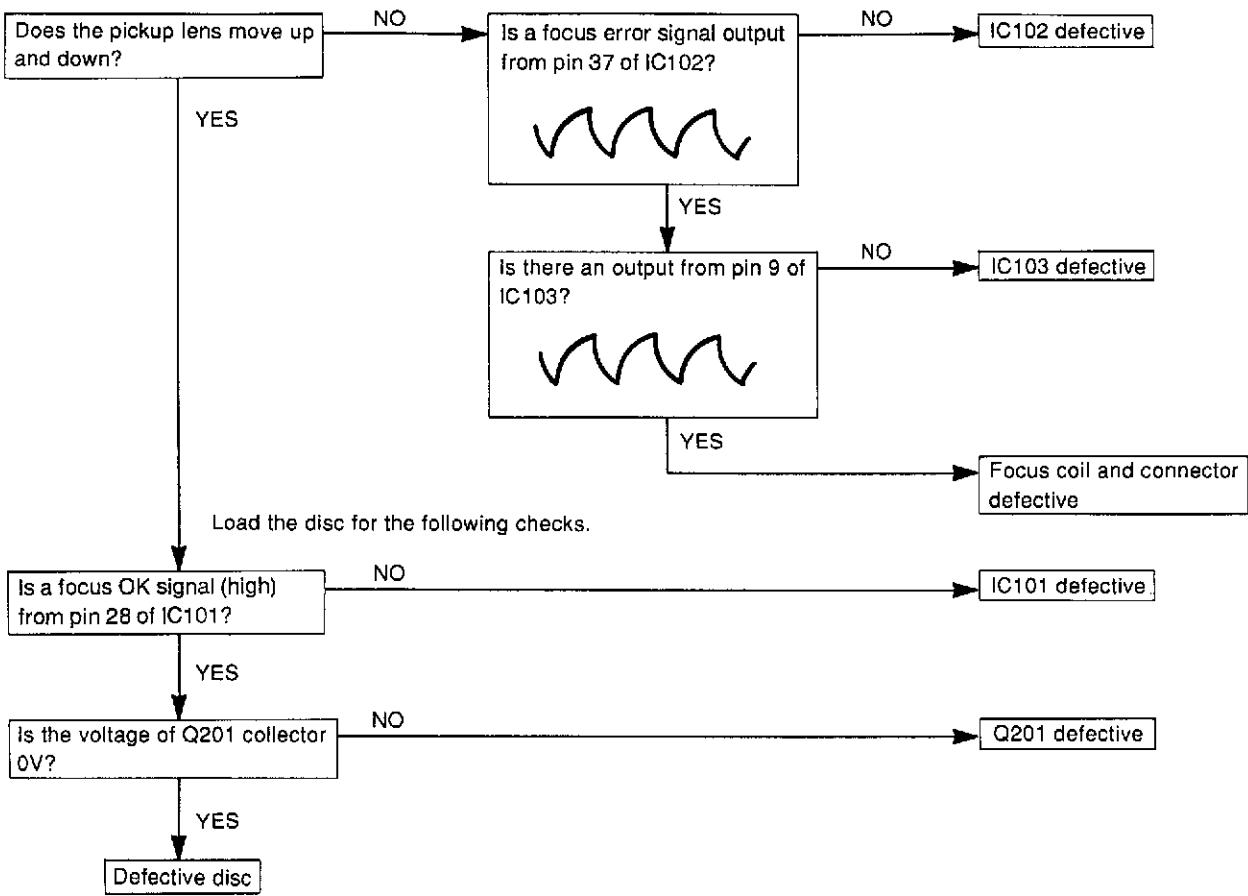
Does the pickup lens move up and down?

NO

Is a focus error signal output from pin 37 of IC102?

NO

IC102 defective

YES

YES

Is there an output from pin 9 of IC103?

NO

IC103 defective

YES

Focus coil and connector defective

Load the disc for the following checks.

Is a focus OK signal (high) from pin 28 of IC101?

NO

IC101 defective

YES

Is the voltage of Q201 collector 0V?

NO

Q201 defective

YES

Defective disc